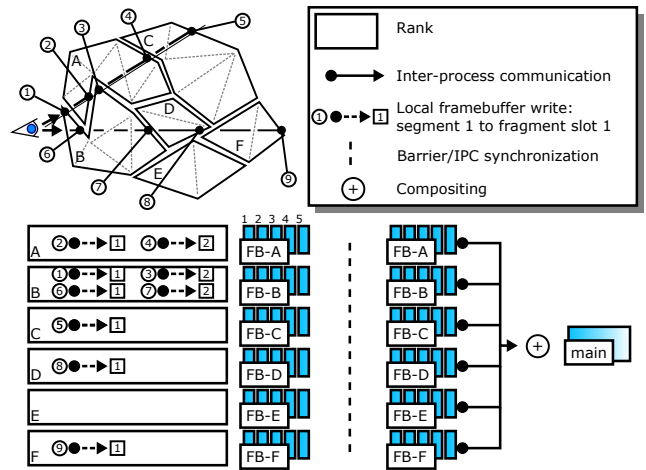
④
⑤
③
②
C
A
①
D
⑥
B
F
⑦
E
⑨
⑧

Rank
Inter-process communication
① Local framebuffer write: segment 1 to fragment slot 1
Barrier/IPC synchronization
+ Compositing

1 2 3 4 5

| A | ② 1 | ④ 2 |
|---|---|---|
| B | ① 1, ⑥ 1 | ③ 2, ⑦ 2 |
| C | ⑤ 1 | |
| D | ⑧ 1 | |
| E | | |
| F | ⑨ 1 | |

FB-A
FB-B
FB-C
FB-D
FB-E
FB-F

FB-A
FB-B
FB-C
FB-D
FB-E
FB-F

+
main